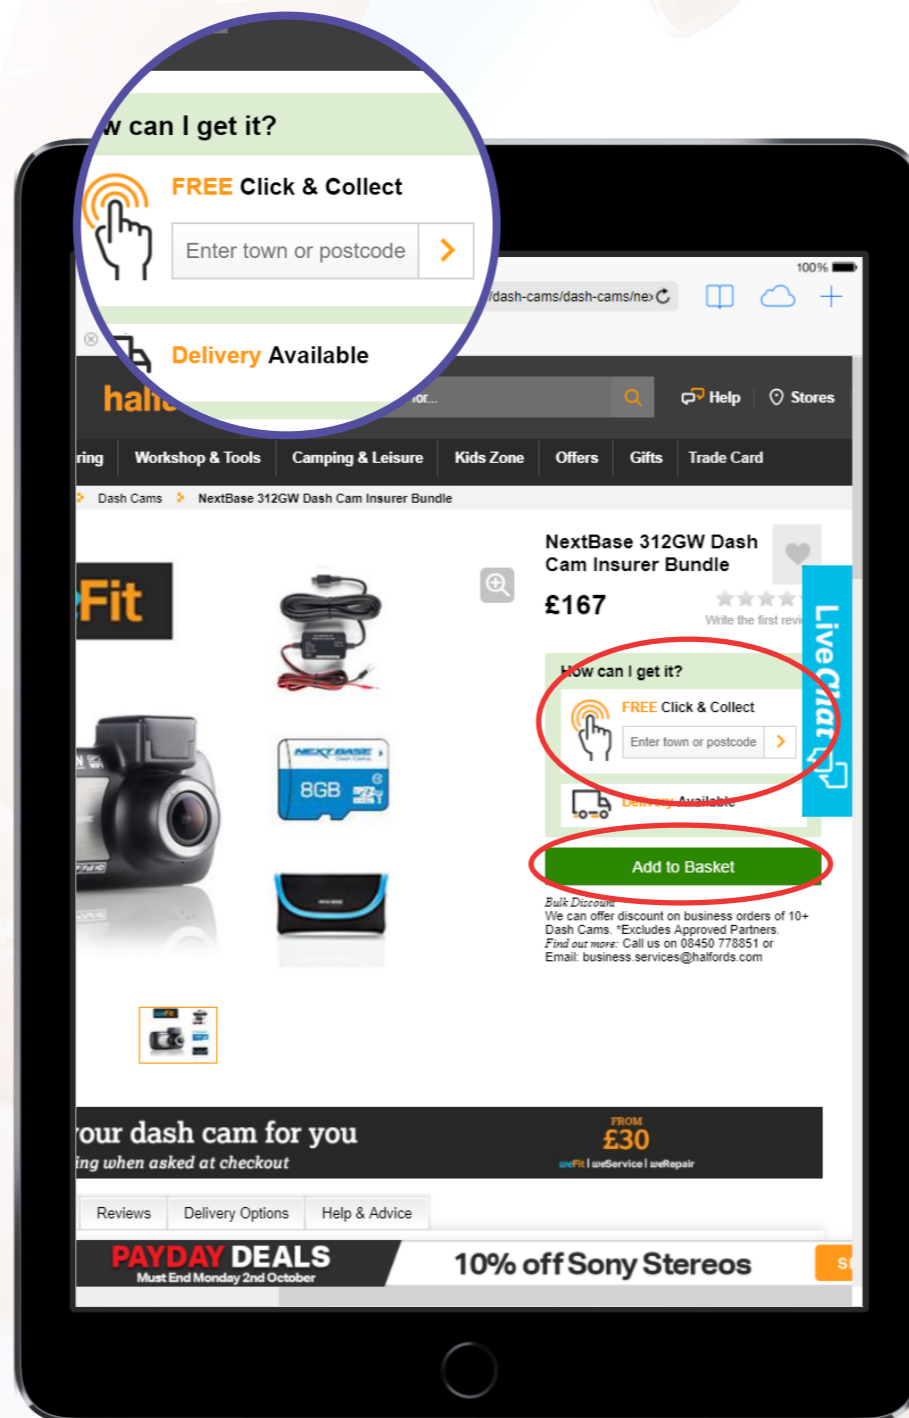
w can I get it?

FREE Click & Collect

Enter town or postcode

Delivery Available

100%

/dash-cams/dash-cams/ne

hal

Help

Stores

ring | Workshop & Tools | Camping & Leisure | Kids Zone | Offers | Gifts | Trade Card

Dash Cams > NextBase 312GW Dash Cam Insurer Bundle

Fit

8GB

NextBase 312GW Dash Cam Insurer Bundle

£167

Write the first revi

Live Chat

How can I get it?

FREE Click & Collect

Enter town or postcode

Delivery Available

Add to Basket

Bulk Discount
We can offer discount on business orders of 10+ Dash Cams. *Excludes Approved Partners.
Find out more: Call us on 08450 778851 or Email: business.services@halfords.com

our dash cam for you
ing when asked at checkout

FROM
£30
weFit | weService | weRepair

Reviews | Delivery Options | Help & Advice

PAYDAY DEALS
Must End Monday 2nd October

10% off Sony Stereos

S